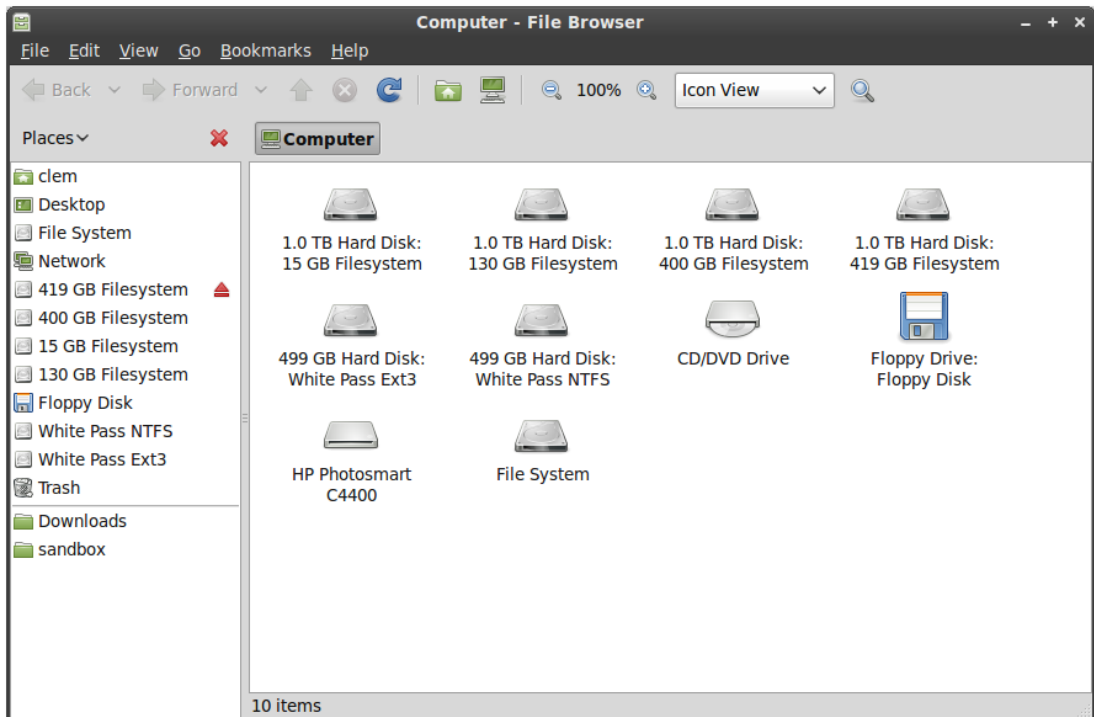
Computer - File Browser

File Edit View Go Bookmarks Help

Back Forward 100% Icon View

Places

Computer

clem
Desktop
File System
Network
419 GB Filesystem
400 GB Filesystem
15 GB Filesystem
130 GB Filesystem
Floppy Disk
White Pass NTFS
White Pass Ext3
Trash
Downloads
sandbox

1.0 TB Hard Disk: 15 GB Filesystem

1.0 TB Hard Disk: 130 GB Filesystem

1.0 TB Hard Disk: 400 GB Filesystem

1.0 TB Hard Disk: 419 GB Filesystem

499 GB Hard Disk: White Pass Ext3

499 GB Hard Disk: White Pass NTFS

CD/DVD Drive

Floppy Drive: Floppy Disk

HP Photosmart C4400

File System

10 items